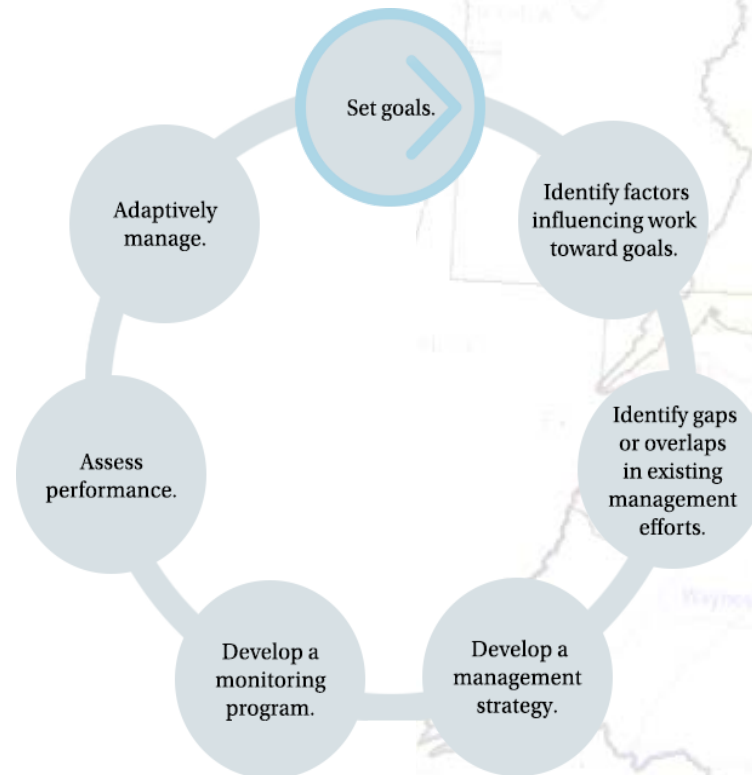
Set goals.

Identify factors influencing work toward goals.

Identify gaps or overlaps in existing management efforts.

Develop a management strategy.

Develop a monitoring program.

Assess performance.

Adaptively manage.